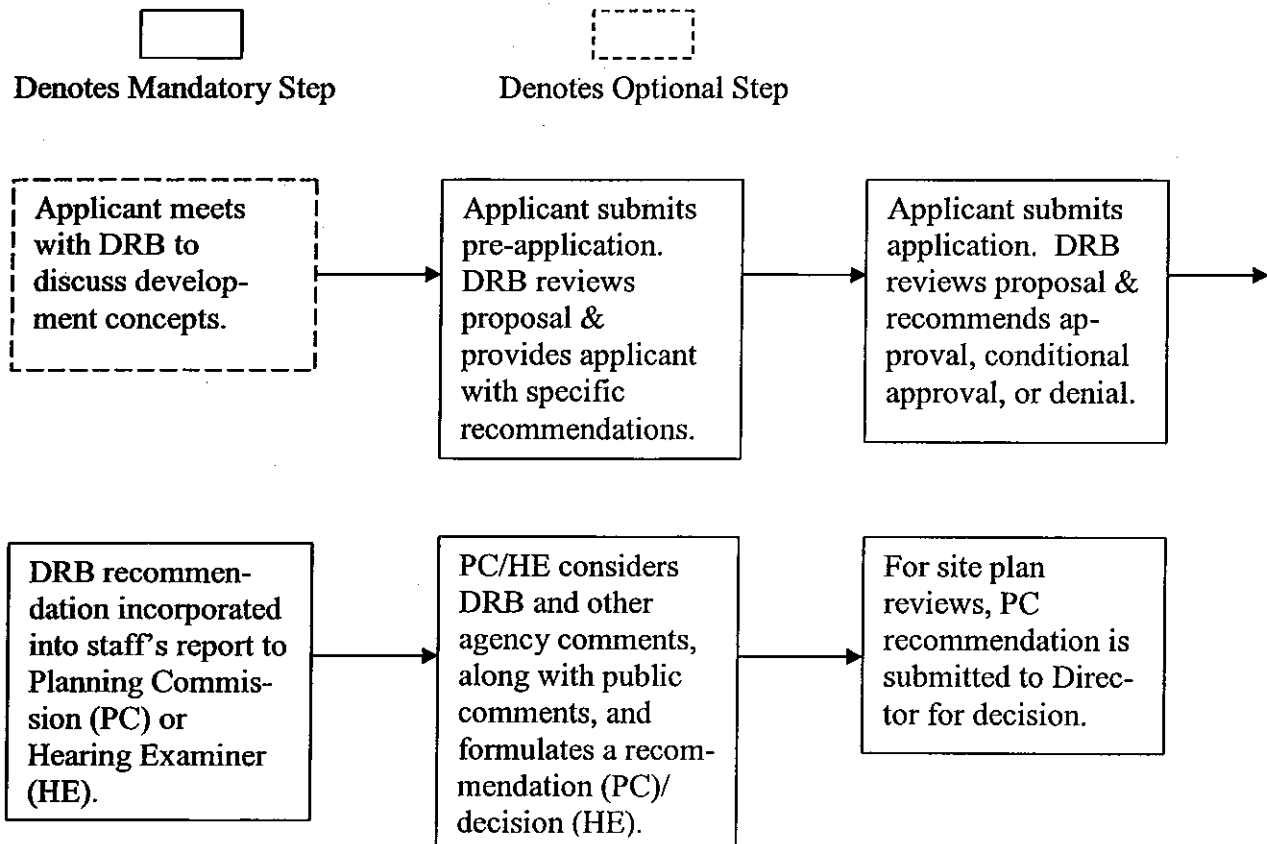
Denotes Mandatory Step

Denotes Optional Step

Applicant meets with DRB to discuss development concepts.

Applicant submits pre-application. DRB reviews proposal & provides applicant with specific recommendations.

Applicant submits application. DRB reviews proposal & recommends approval, conditional approval, or denial.

DRB recommendation incorporated into staff's report to Planning Commission (PC) or Hearing Examiner (HE).

PC/HE considers DRB and other agency comments, along with public comments, and formulates a recommendation (PC)/ decision (HE).

For site plan reviews, PC recommendation is submitted to Director for decision.